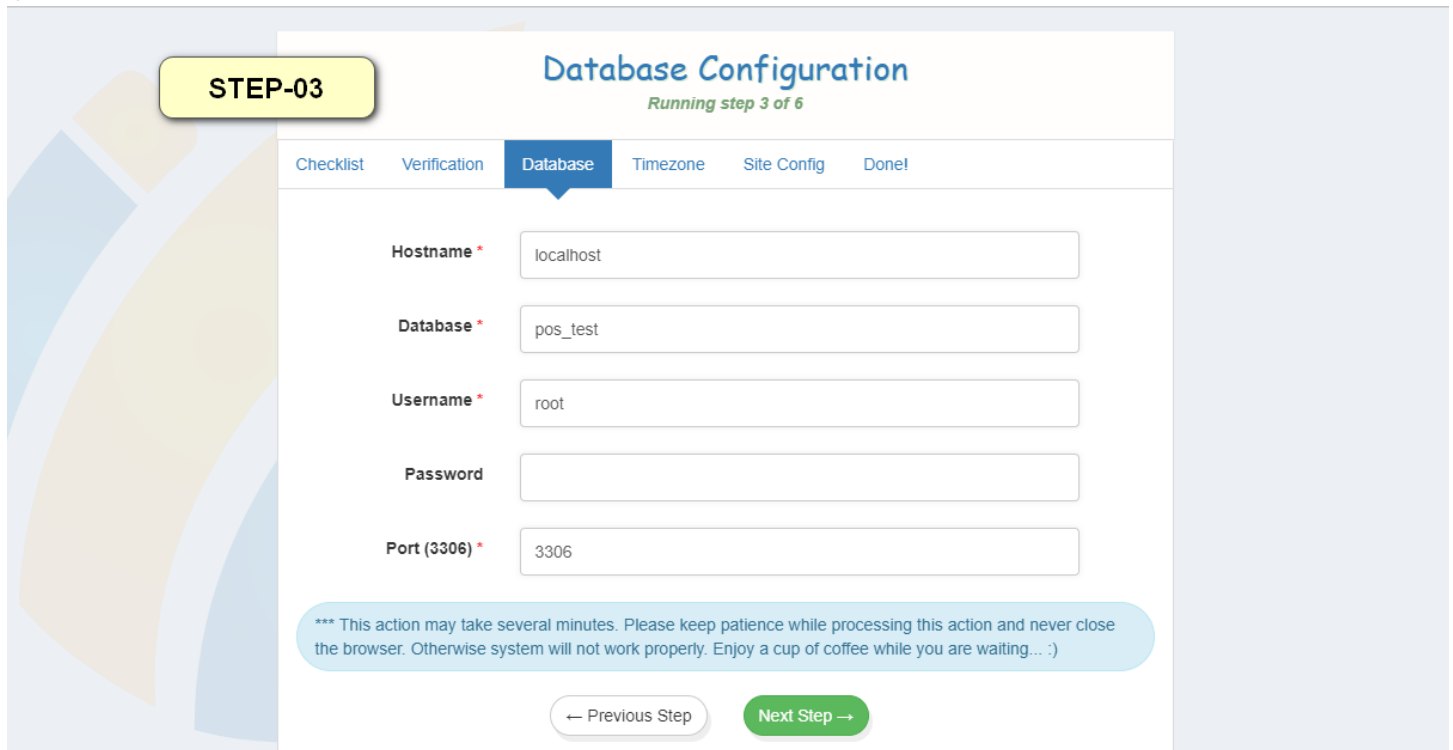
STEP-03

Database Configuration

Running step 3 of 6

Checklist Verification Database Timezone Site Config Done!

Hostname *
localhost

Database *
pos_test

Username *
root

Password

Port (3306) *
3306

*** This action may take several minutes. Please keep patience while processing this action and never close the browser. Otherwise system will not work properly. Enjoy a cup of coffee while you are waiting... :)

← Previous Step

Next Step →